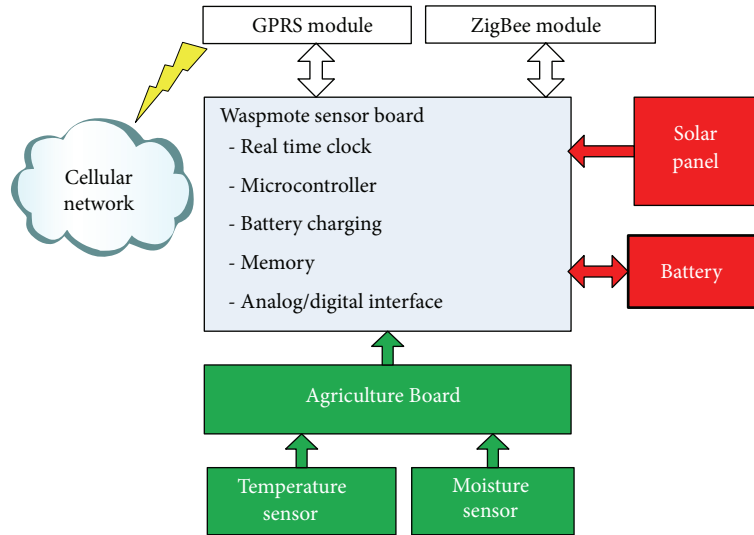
GPRS module

ZigBee module

Cellular network

Waspmote sensor board
- Real time clock
- Microcontroller
- Battery charging
- Memory
- Analog/digital interface

Solar panel

Battery

Agriculture Board

Temperature sensor

Moisture sensor